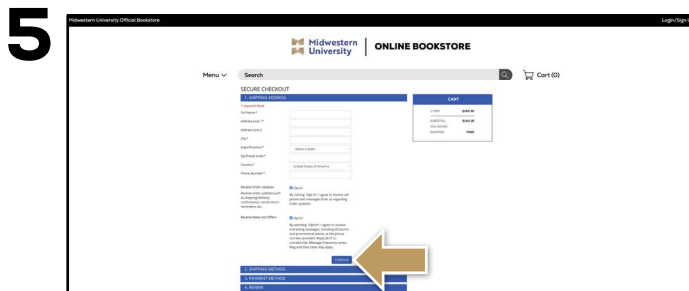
5

Midwestern University Official Bookstore

Login/Sign

Midwestern University | ONLINE BOOKSTORE

Menu ∨

Search

Cart (0)

SECURE CHECKOUT

1. SHIPPING ADDRESS

* required fields

Full Name*

Address Line 1*

Address Line 2

City*

State/Province*

- Select a State -

Zip/Postal Code*

Country*

United States of America

Phone Number*

Receive Order Updates

Receive order updates such as shipping/delivery confirmation, rental return reminders, etc.

Opt-in

By clicking "Opt-in" I agree to receive cell phone text messages from us regarding order updates.

Receive News and Offers

Opt-in

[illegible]

Continue

CART

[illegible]

SUBTOTAL

YOU SAVED

SHIPPING

2. SHIPPING METHOD

3. PAYMENT METHOD

4. REVIEW